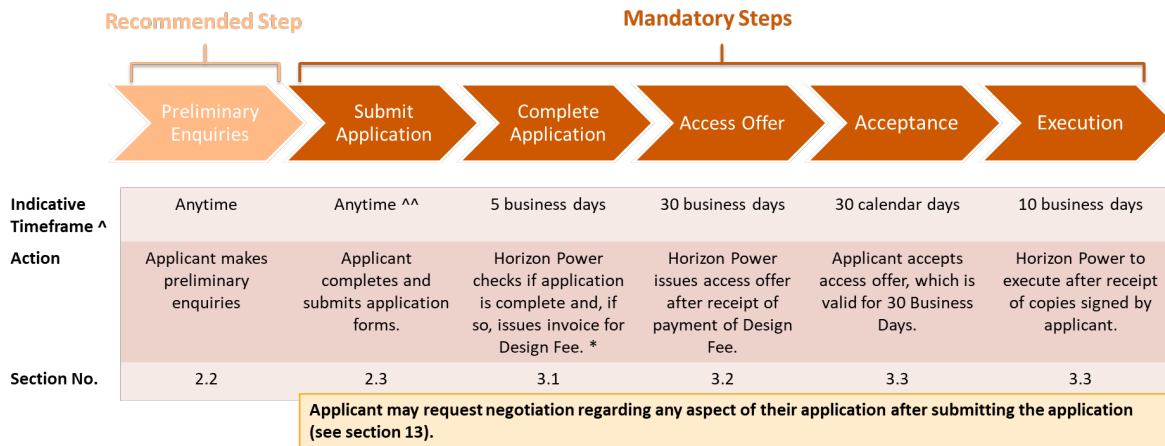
Recommended Step

Mandatory Steps

Preliminary Enquiries

Submit Application

Complete Application

Access Offer

Acceptance

Execution

| | | | | | | |
|---|---|---|---|---|---|---|
| Indicative Timeframe ^ | Anytime | Anytime ^^ | 5 business days | 30 business days | 30 calendar days | 10 business days |
| Action | Applicant makes preliminary enquiries | Applicant completes and submits application forms. | Horizon Power checks if application is complete and, if so, issues invoice for Design Fee. * | Horizon Power issues access offer after receipt of payment of Design Fee. | Applicant accepts access offer, which is valid for 30 Business Days. | Horizon Power to execute after receipt of copies signed by applicant. |
| Section No. | 2.2 | 2.3 | 3.1 | 3.2 | 3.3 | 3.3 |

Applicant may request negotiation regarding any aspect of their application after submitting the application (see section 13).